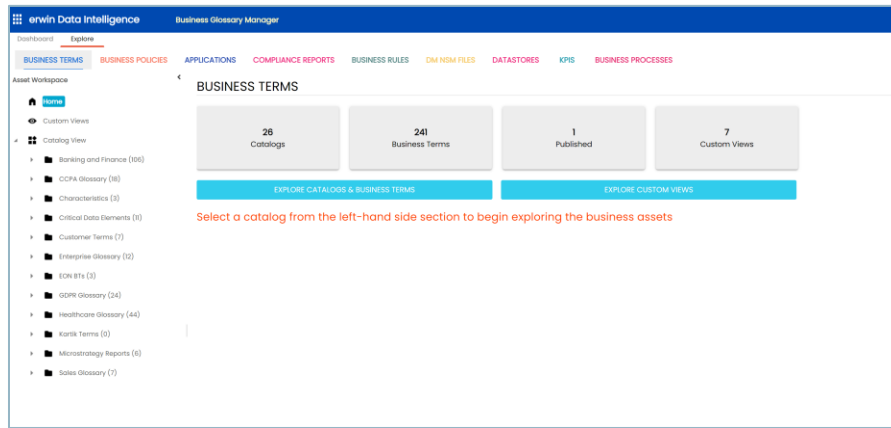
erwin Data Intelligence Business Glossary Manager

Dashboard Explore

BUSINESS TERMS BUSINESS POLICIES APPLICATIONS COMPLIANCE REPORTS BUSINESS RULES DM NSM FILES DATASTORES KPIS BUSINESS PROCESSES

Asset Workspace

Home
Custom Views
Catalog View
Banking and Finance (106)
CCPA Glossary (18)
Characteristics (3)
Critical Data Elements (11)
Customer Terms (7)
Enterprise Glossary (12)
EON BTs (3)
GDPR Glossary (24)
Healthcare Glossary (44)
Kartik Terms (0)
Microstrategy Reports (6)
Sales Glossary (7)

BUSINESS TERMS

26
Catalogs

241
Business Terms

1
Published

7
Custom Views

EXPLORE CATALOGS & BUSINESS TERMS

EXPLORE CUSTOM VIEWS

Select a catalog from the left-hand side section to begin exploring the business assets